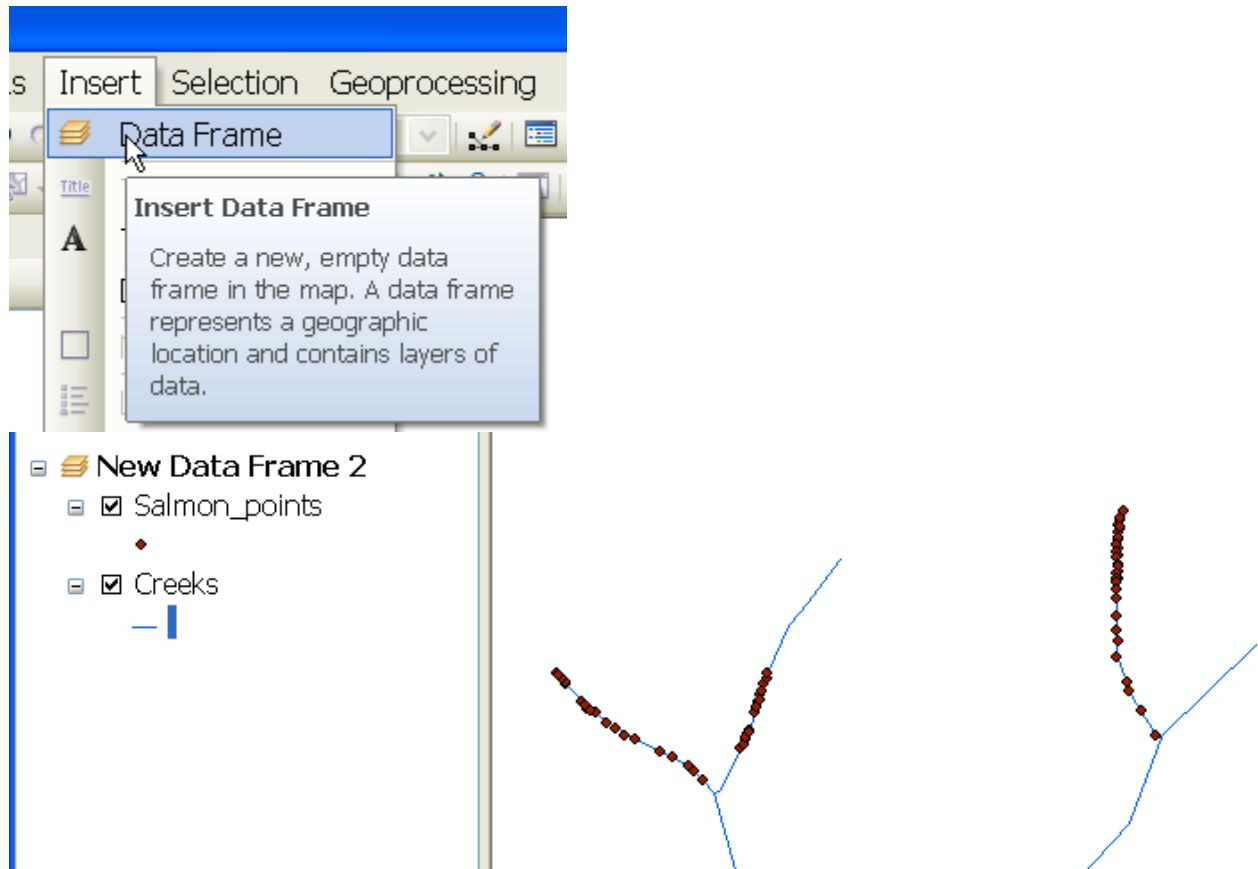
s Insert Selection Geoprocessing

Data Frame

Title

A

Insert Data Frame

Create a new, empty data frame in the map. A data frame represents a geographic location and contains layers of data.

New Data Frame 2

Salmon_points

Creeks